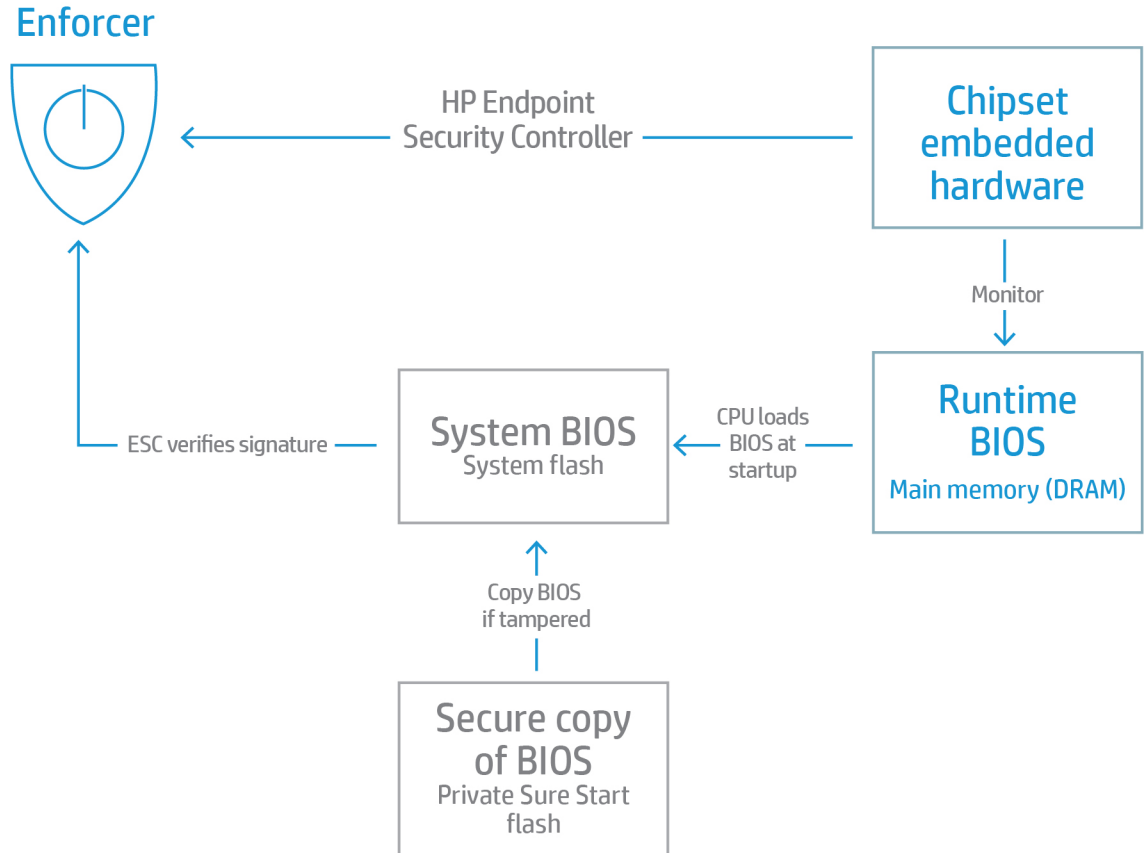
Enforcer

HP Endpoint Security Controller

Chipset embedded hardware

Monitor

Runtime BIOS
Main memory (DRAM)

CPU loads BIOS at startup

System BIOS
System flash

ESC verifies signature

Copy BIOS if tampered

Secure copy of BIOS
Private Sure Start flash